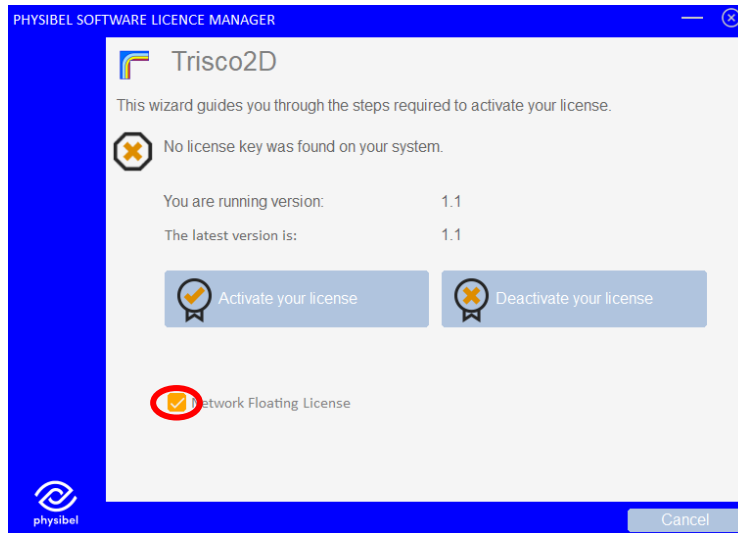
PHYSIBEL SOFTWARE LICENCE MANAGER

Trisco2D

This wizard guides you through the steps required to activate your license.

No license key was found on your system.

You are running version: 1.1

The latest version is: 1.1

Activate your license

Deactivate your license

Network Floating License

physibel

Cancel